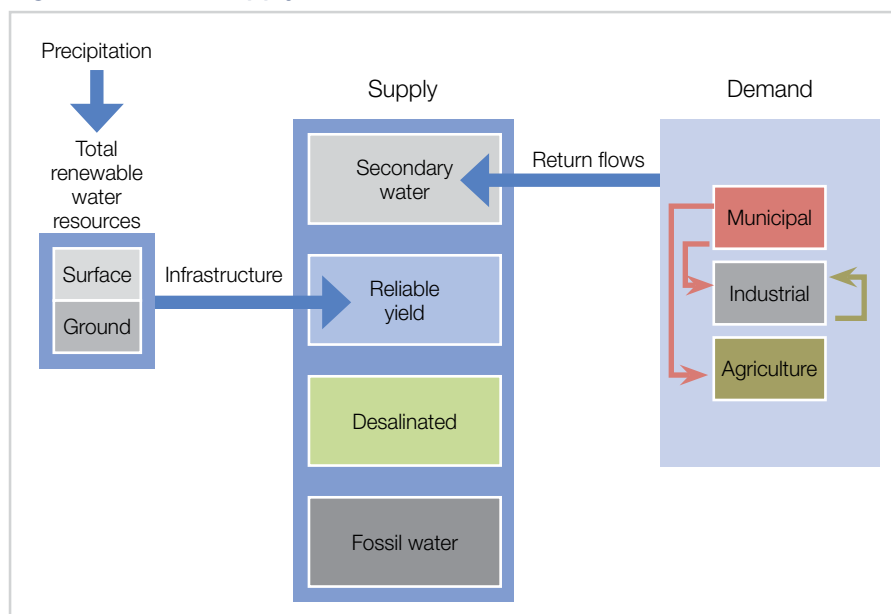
Precipitation

Total renewable water resources

Surface

Ground

Infrastructure

Supply

Secondary water

Reliable yield

Desalinated

Fossil water

Return flows

Demand

Municipal

Industrial

Agriculture